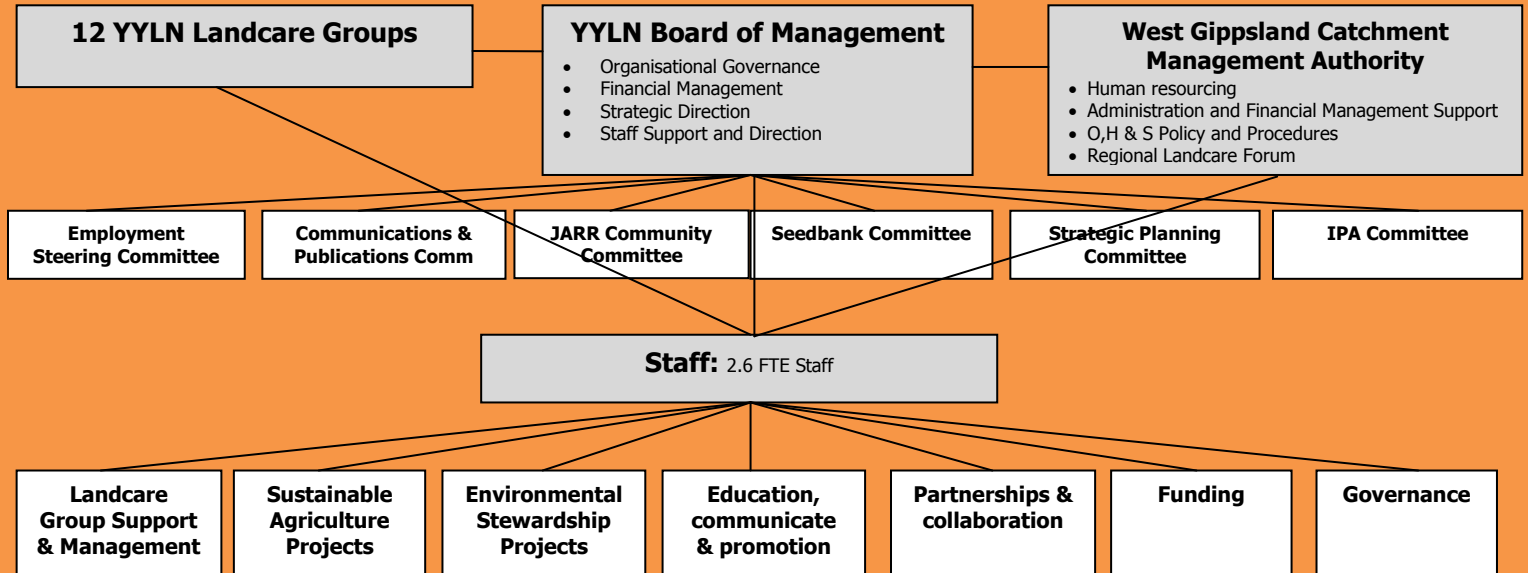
12 YYLN Landcare Groups

YYLN Board of Management
- Organisational Governance
- Financial Management
- Strategic Direction
- Staff Support and Direction

West Gippsland Catchment Management Authority
- Human resourcing
- Administration and Financial Management Support
- O,H & S Policy and Procedures
- Regional Landcare Forum

Employment Steering Committee

Communications & Publications Comm

JARR Community Committee

Seedbank Committee

Strategic Planning Committee

IPA Committee

Staff: 2.6 FTE Staff

Landcare Group Support & Management

Sustainable Agriculture Projects

Environmental Stewardship Projects

Education, communicate & promotion

Partnerships & collaboration

Funding

Governance